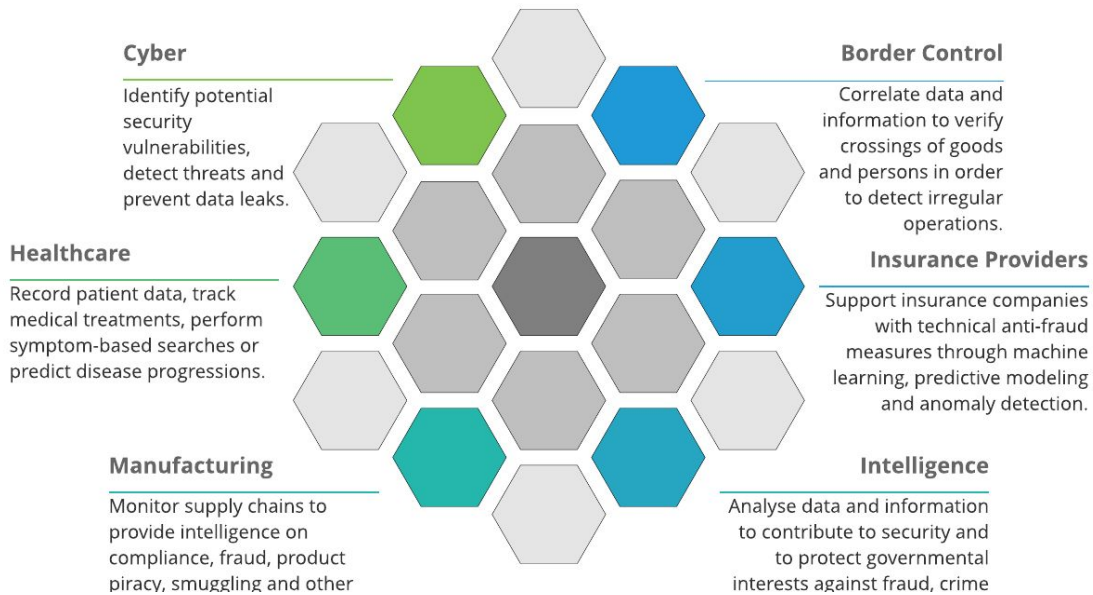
Cyber

Identify potential security vulnerabilities, detect threats and prevent data leaks.

Border Control

Correlate data and information to verify crossings of goods and persons in order to detect irregular operations.

Healthcare

Record patient data, track medical treatments, perform symptom-based searches or predict disease progressions.

Insurance Providers

Support insurance companies with technical anti-fraud measures through machine learning, predictive modeling and anomaly detection.

Manufacturing

Monitor supply chains to provide intelligence on compliance, fraud, product piracy, smuggling and other

Intelligence

Analyse data and information to contribute to security and to protect governmental interests against fraud, crime